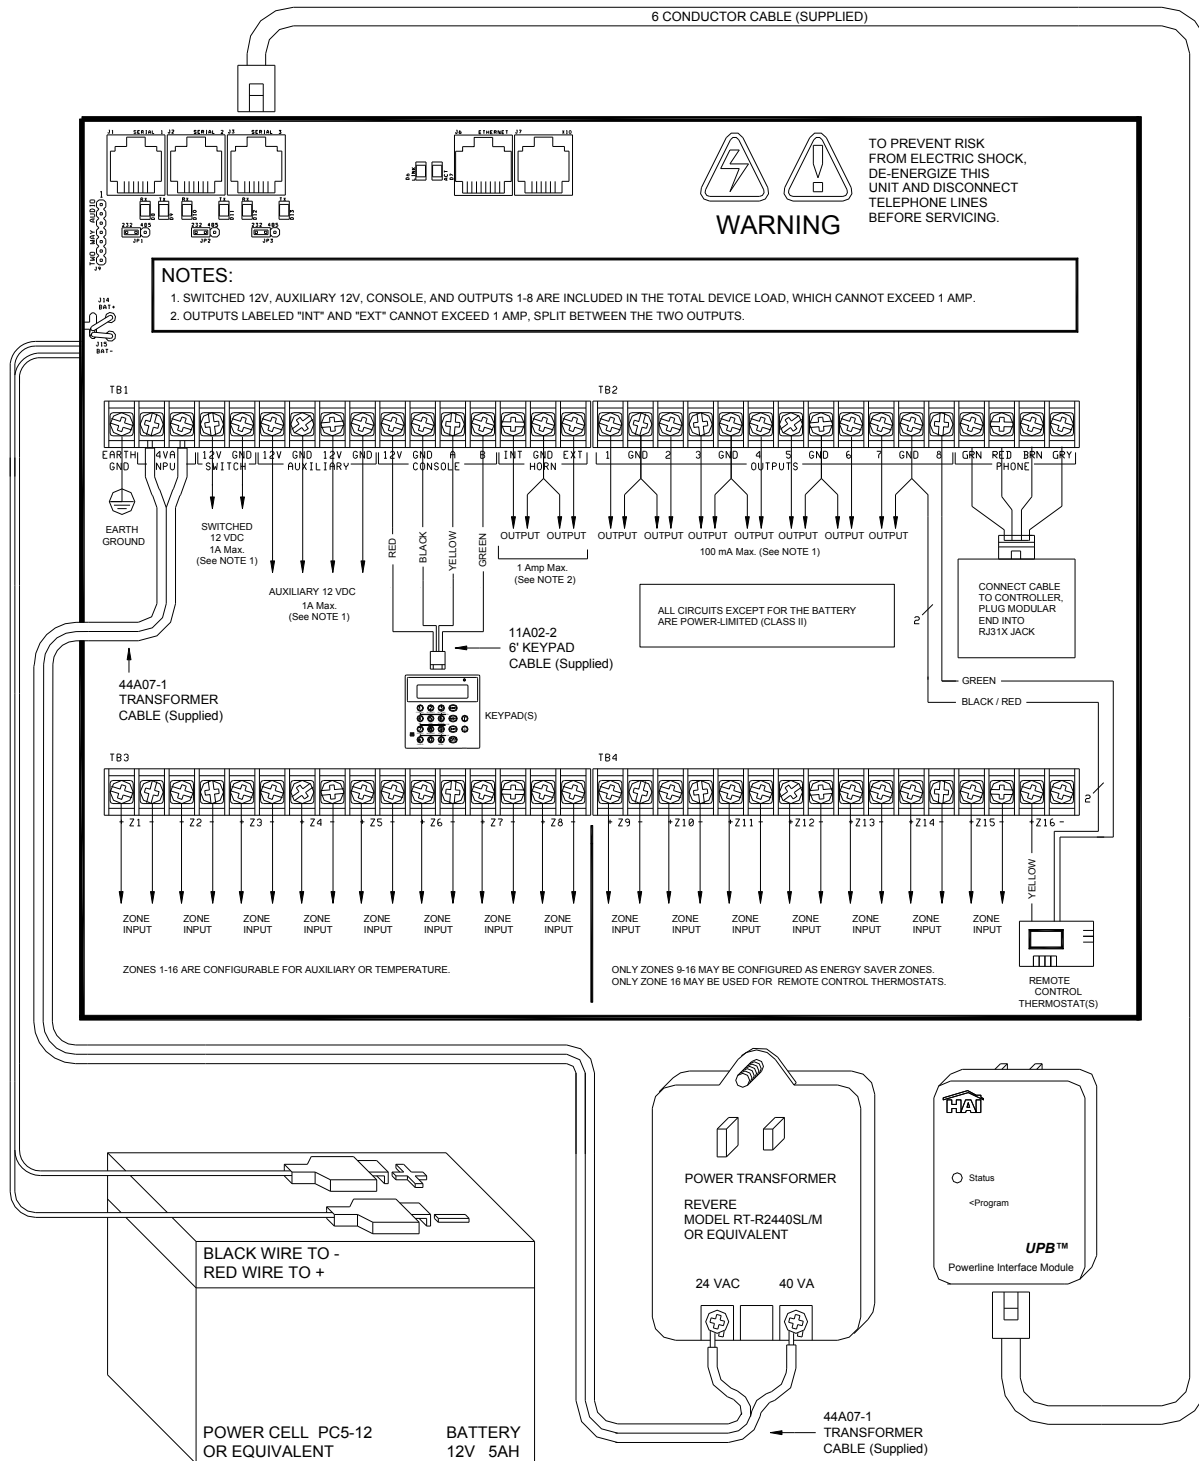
6 CONDUCTOR CABLE (SUPPLIED)

J1 SERIAL 1 J2 SERIAL 2 J3 SERIAL 3

J6 ETHERNET J7 X10

232 485 JP1 232 485 JP2 232 485 JP3

TWO WAY AUDIO J9

TO PREVENT RISK FROM ELECTRIC SHOCK, DE-ENERGIZE THIS UNIT AND DISCONNECT TELEPHONE LINES BEFORE SERVICING.

WARNING

NOTES:
1. SWITCHED 12V, AUXILIARY 12V, CONSOLE, AND OUTPUTS 1-8 ARE INCLUDED IN THE TOTAL DEVICE LOAD, WHICH CANNOT EXCEED 1 AMP.
2. OUTPUTS LABELED "INT" AND "EXT" CANNOT EXCEED 1 AMP, SPLIT BETWEEN THE TWO OUTPUTS.

J14 BAT+
J15 BAT-

TB1

EARTH GND | 24VAC INPUT | 12V GND SWITCH | 12V GND 12V GND AUXILIARY | 12V GND A B CONSOLE | INT GND EXT HORN

TB2

1 GND 2 3 GND 4 5 GND 6 7 GND 8 OUTPUTS | GRN RED BRN GRY PHONE

EARTH GROUND

SWITCHED 12 VDC 1A Max. (See NOTE 1)

AUXILIARY 12 VDC 1A Max. (See NOTE 1)

RED BLACK YELLOW GREEN

OUTPUT OUTPUT
1 Amp Max. (See NOTE 2)

OUTPUT OUTPUT OUTPUT OUTPUT OUTPUT OUTPUT OUTPUT OUTPUT
100 mA Max. (See NOTE 1)

ALL CIRCUITS EXCEPT FOR THE BATTERY ARE POWER-LIMITED (CLASS II)

CONNECT CABLE TO CONTROLLER, PLUG MODULAR END INTO RJ31X JACK

2

11A02-2
6' KEYPAD CABLE (Supplied)

KEYPAD(S)

44A07-1
TRANSFORMER CABLE (Supplied)

GREEN
BLACK / RED

TB3

+ Z1 - + Z2 - + Z3 - + Z4 - + Z5 - + Z6 - + Z7 - + Z8 -

TB4

+ Z9 - +Z10 - +Z11 - +Z12 - +Z13 - +Z14 - +Z15 - +Z16 -

2

ZONE INPUT ZONE INPUT ZONE INPUT ZONE INPUT ZONE INPUT ZONE INPUT ZONE INPUT ZONE INPUT

ZONE INPUT ZONE INPUT ZONE INPUT ZONE INPUT ZONE INPUT ZONE INPUT ZONE INPUT

YELLOW

ZONES 1-16 ARE CONFIGURABLE FOR AUXILIARY OR TEMPERATURE.

ONLY ZONES 9-16 MAY BE CONFIGURED AS ENERGY SAVER ZONES.
ONLY ZONE 16 MAY BE USED FOR REMOTE CONTROL THERMOSTATS.

REMOTE CONTROL THERMOSTAT(S)

POWER TRANSFORMER

REVERE
MODEL RT-R2440SL/M
OR EQUIVALENT

24 VAC 40 VA

HAI

Status

<Program

UPB™
Powerline Interface Module

BLACK WIRE TO -
RED WIRE TO +

POWER CELL PC5-12
OR EQUIVALENT

BATTERY
12V 5AH

44A07-1
TRANSFORMER CABLE (Supplied)